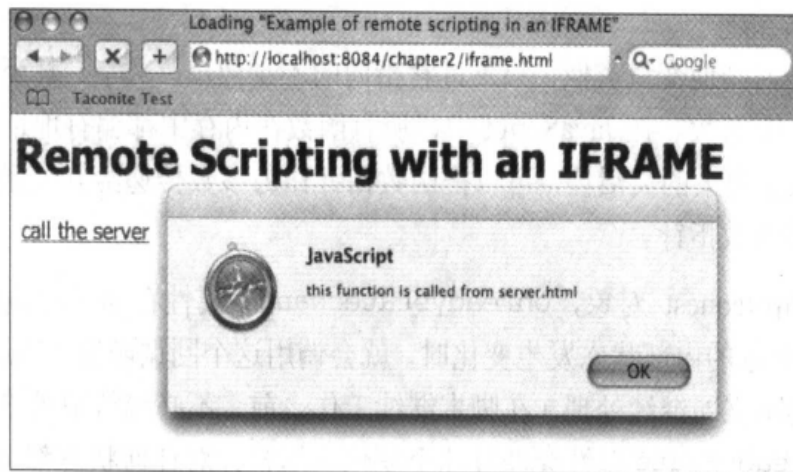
Loading "Example of remote scripting in an IFRAME"

http://localhost:8084/chapter2/iframe.html

Google

Taconite Test

Remote Scripting with an IFRAME

call the server

JavaScript

this function is called from server.html

OK